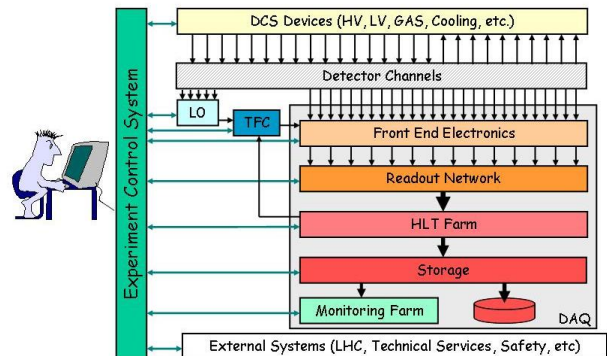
Experiment Control System

DCS Devices (HV, LV, GAS, Cooling, etc.)

Detector Channels

L0

TFC

Front End Electronics

Readout Network

HLT Farm

Storage

Monitoring Farm

DAQ

External Systems (LHC, Technical Services, Safety, etc)